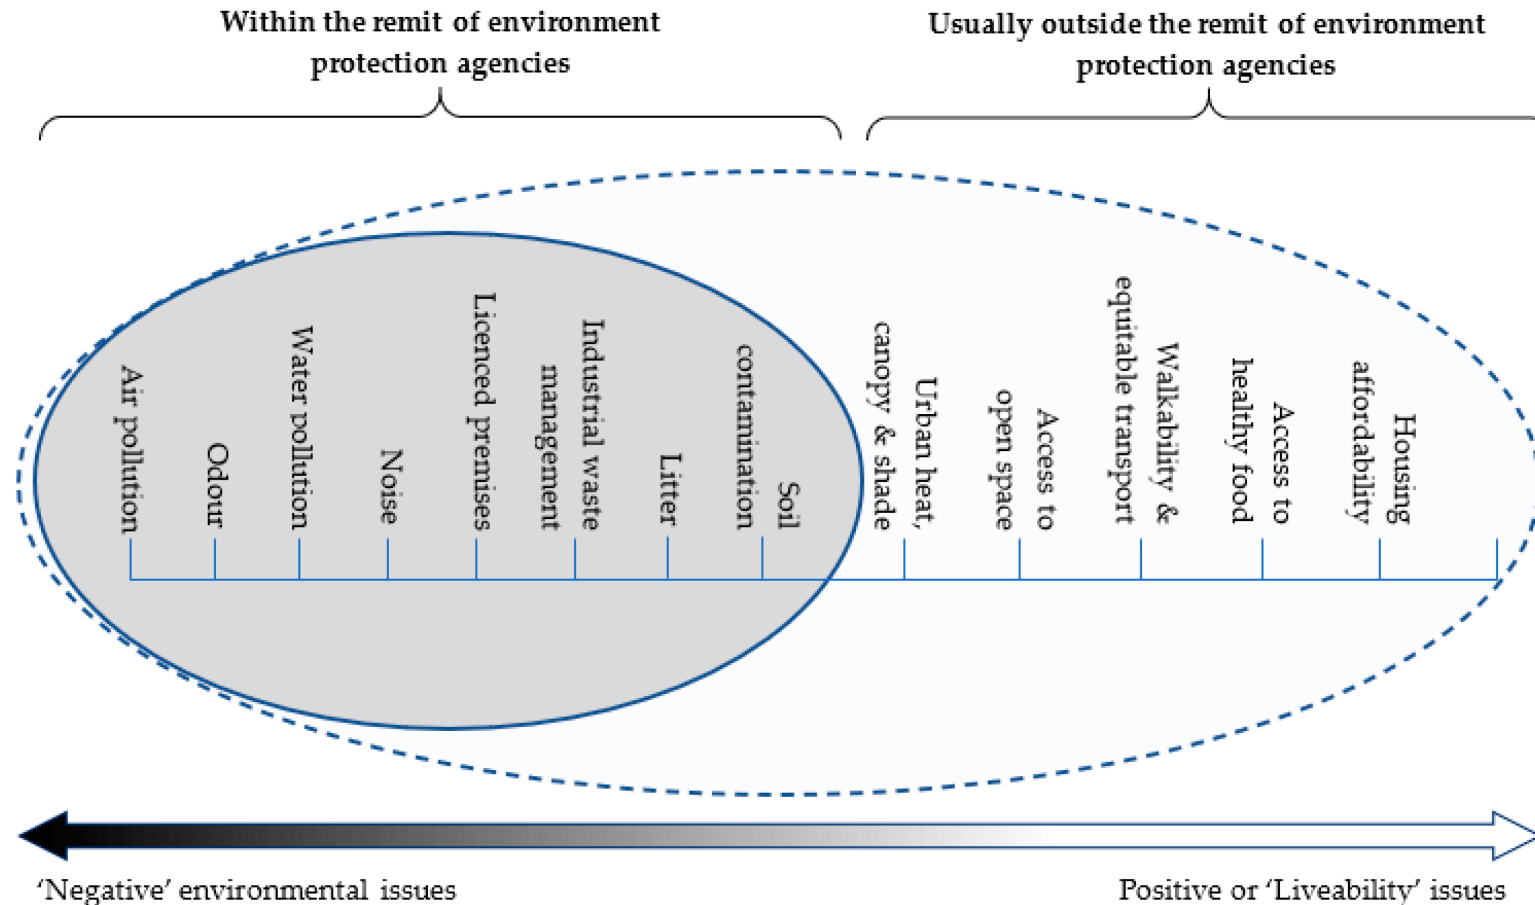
Within the remit of environment protection agencies

Usually outside the remit of environment protection agencies

Air pollution

Odour

Water pollution

Noise

Licenced premises

Industrial waste management

Litter

Soil contamination

Urban heat, canopy & shade

Access to open space

Walkability & equitable transport

Access to healthy food

Housing affordability

‘Negative’ environmental issues

Positive or ‘Liveability’ issues